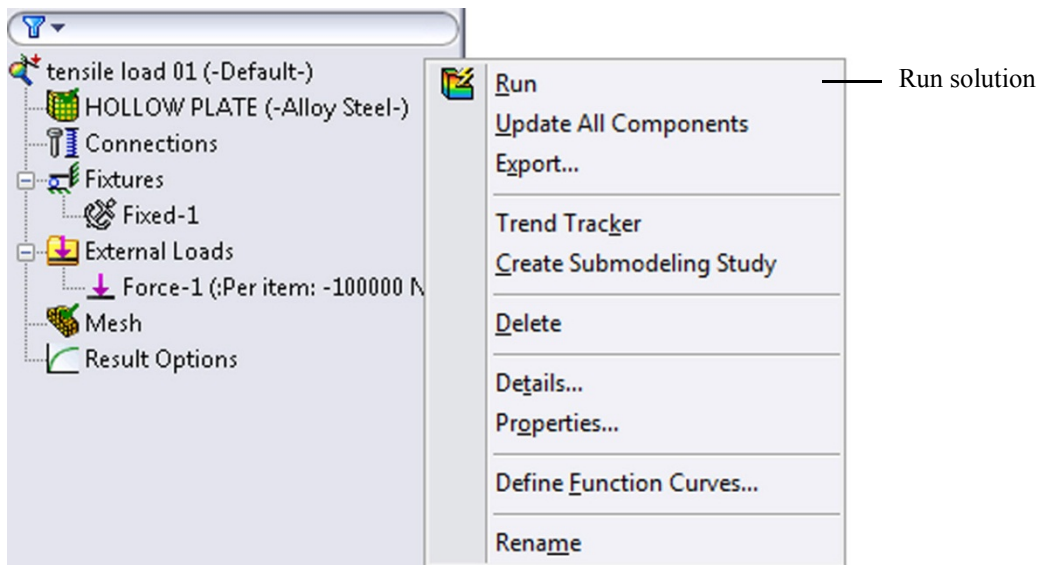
tensile load 01 (-Default-)
HOLLOW PLATE (-Alloy Steel-)
Connections
Fixtures
Fixed-1
External Loads
Force-1 (:Per item: -100000 N
Mesh
Result Options

Run
Update All Components
Export...
Trend Tracker
Create Submodeling Study
Delete
Details...
Properties...
Define Function Curves...
Rename

Run solution